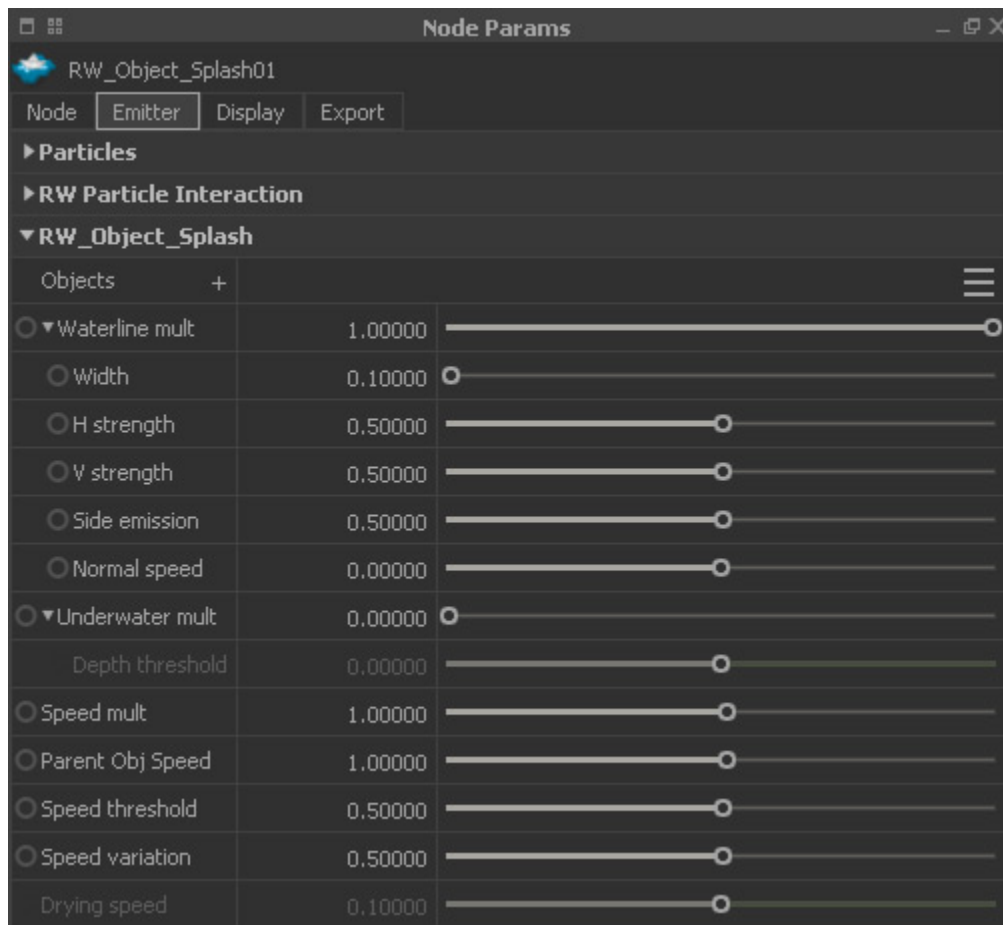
Node Params

RW_Object_Splash01

Node | Emitter | Display | Export

▸Particles

▸RW Particle Interaction

▾RW_Object_Splash

Objects +

| | |
|---|---|
| ▾Waterline mult | 1.00000 |
| Width | 0.10000 |
| H strength | 0.50000 |
| V strength | 0.50000 |
| Side emission | 0.50000 |
| Normal speed | 0.00000 |
| ▾Underwater mult | 0.00000 |
| Depth threshold | 0.00000 |
| Speed mult | 1.00000 |
| Parent Obj Speed | 1.00000 |
| Speed threshold | 0.50000 |
| Speed variation | 0.50000 |
| Drying speed | 0.10000 |